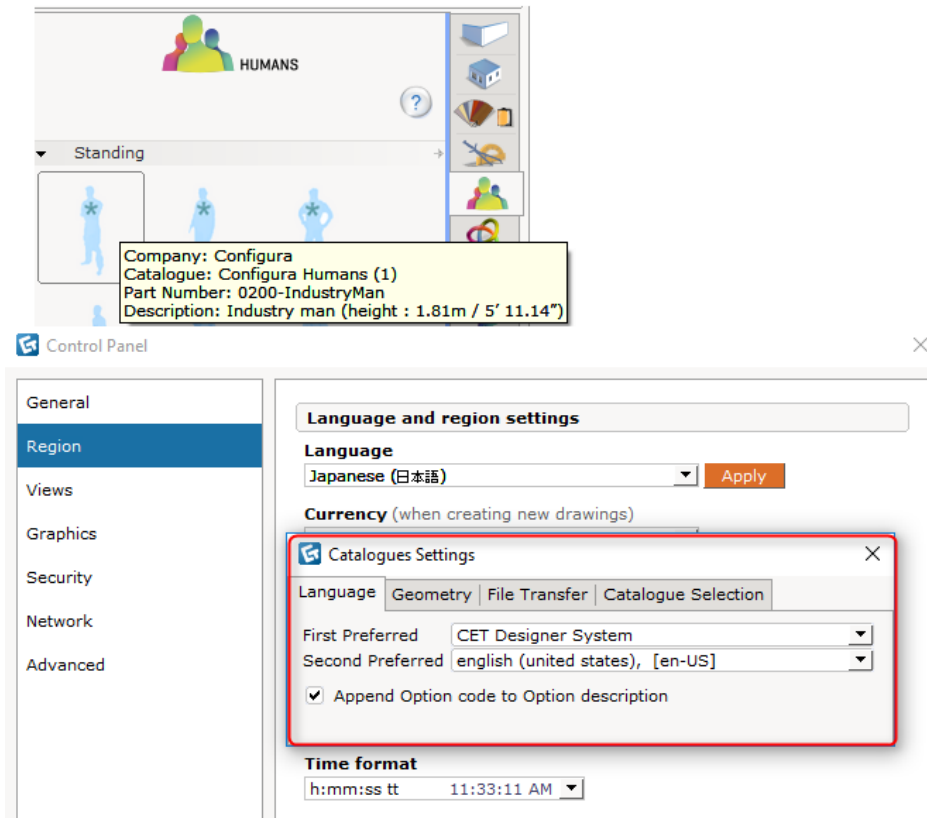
HUMANS

?

Standing

Company: Configura
Catalogue: Configura Humans (1)
Part Number: 0200-IndustryMan
Description: Industry man (height : 1.81m / 5′ 11.14″)

Control Panel

General
Region
Views
Graphics
Security
Network
Advanced

Language and region settings

Language
Japanese (日本語)
Apply

Currency (when creating new drawings)

Catalogues Settings

Language | Geometry | File Transfer | Catalogue Selection

First Preferred CET Designer System
Second Preferred english (united states), [en-US]

Append Option code to Option description

Time format
h:mm:ss tt 11:33:11 AM